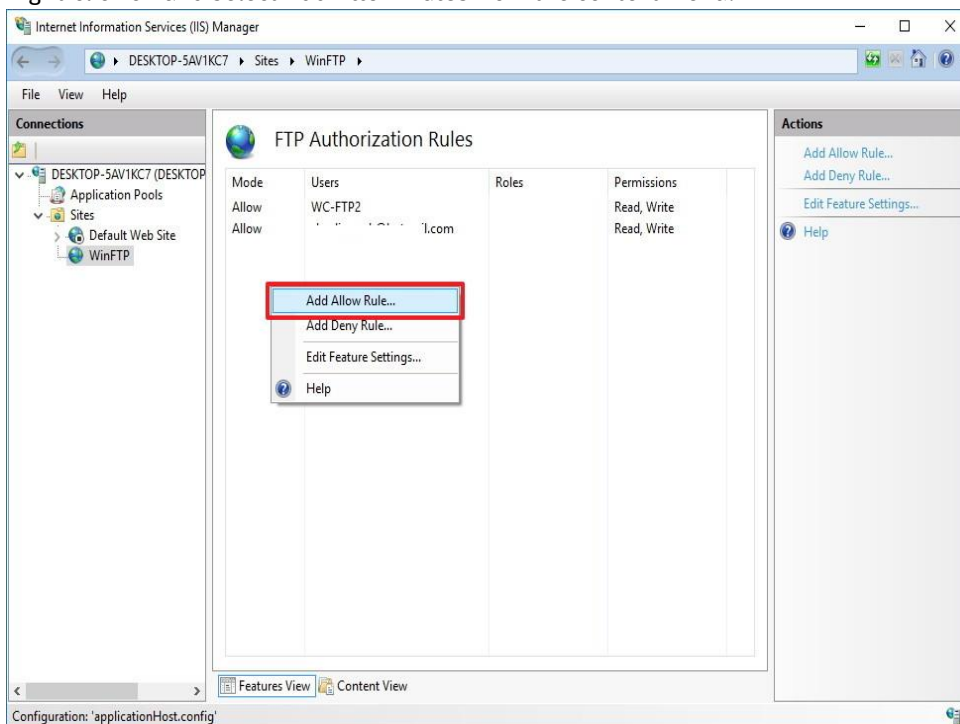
Internet Information Services (IIS) Manager

DESKTOP-5AV1KC7 ▸ Sites ▸ WinFTP ▸

File View Help

Connections

DESKTOP-5AV1KC7 (DESKTOP
Application Pools
Sites
Default Web Site
WinFTP

FTP Authorization Rules

| Mode | Users | Roles | Permissions |
|---|---|---|---|
| Allow | WC-FTP2 | | Read, Write |
| Allow | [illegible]l.com | | Read, Write |

Add Allow Rule...
Add Deny Rule...
Edit Feature Settings...
Help

Actions
Add Allow Rule...
Add Deny Rule...
Edit Feature Settings...
Help

Features View Content View

Configuration: 'applicationHost.config'